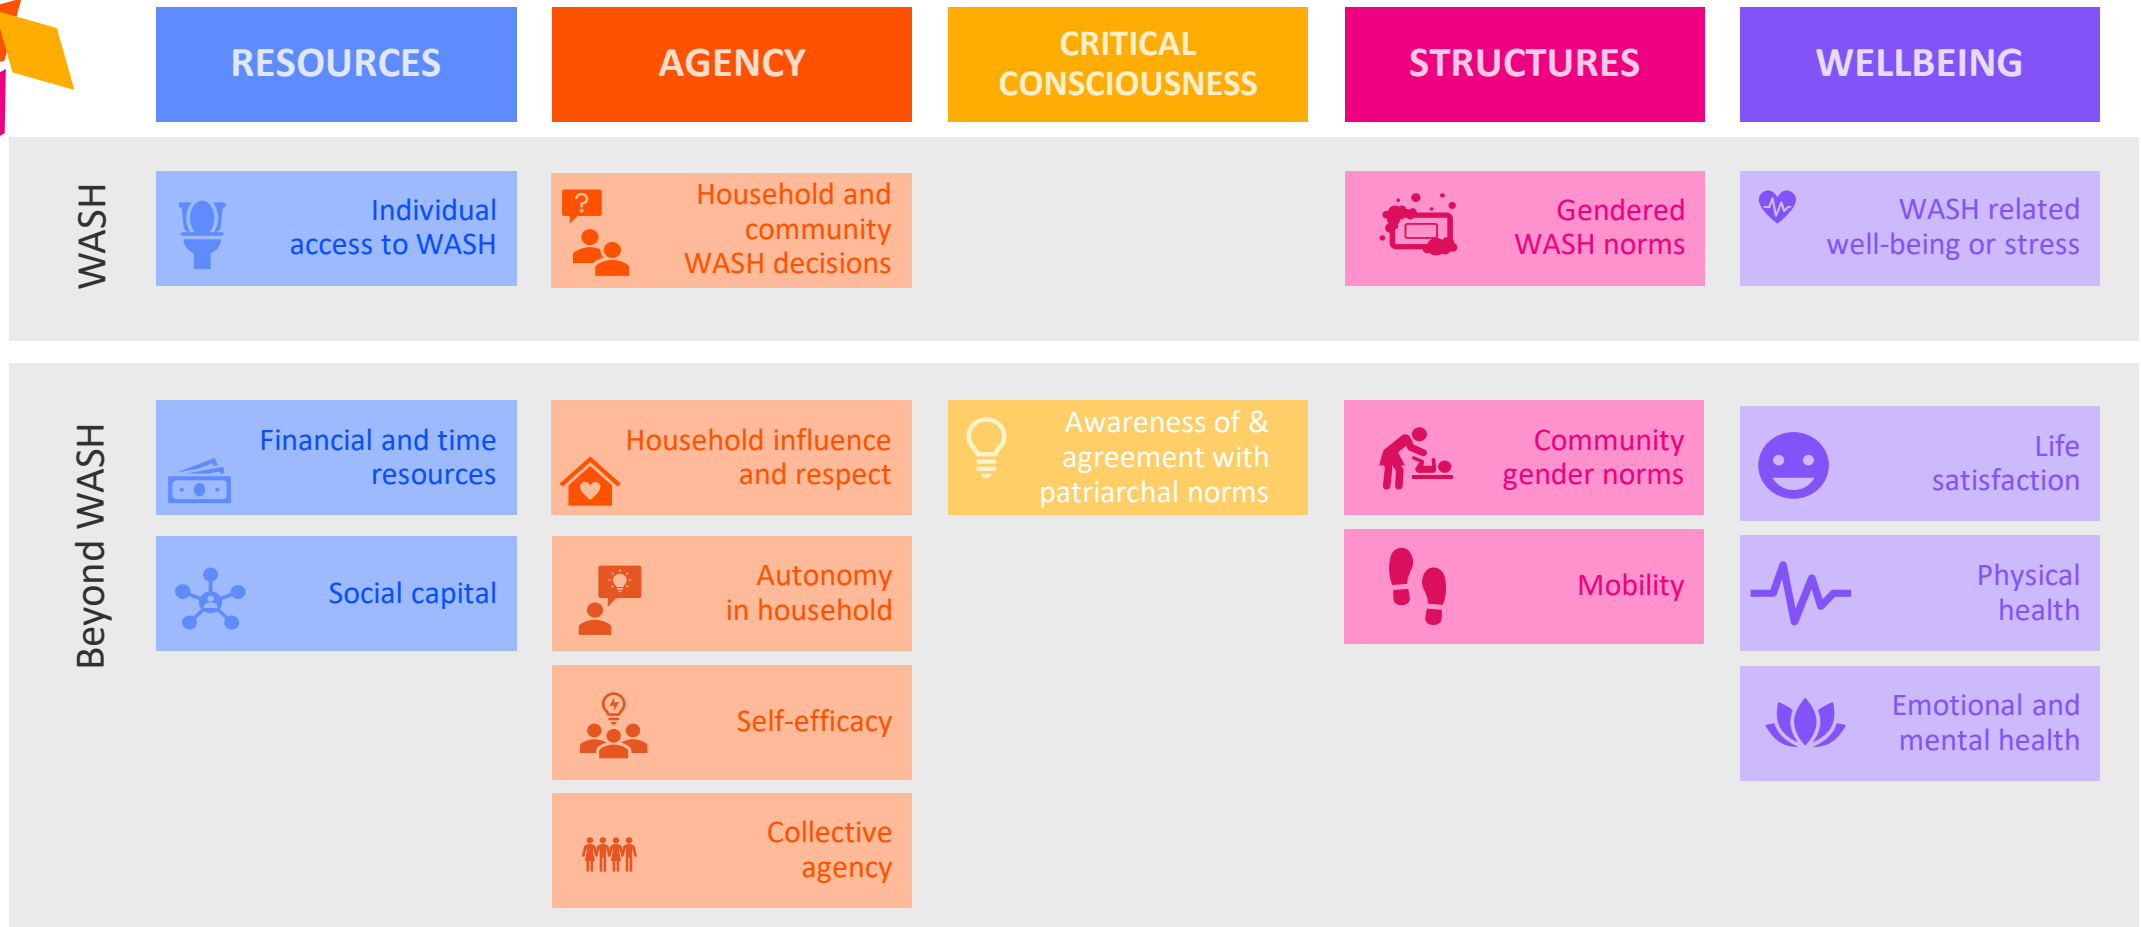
| | RESOURCES | AGENCY | CRITICAL CONSCIOUSNESS | STRUCTURES | WELLBEING |
|---|---|---|---|---|---|
| WASH | Individual access to WASH | Household and community WASH decisions | | Gendered WASH norms | WASH related well-being or stress |
| Beyond WASH | Financial and time resources | Household influence and respect | Awareness of & agreement with patriarchal norms | Community gender norms | Life satisfaction |
| | Social capital | Autonomy in household | | Mobility | Physical health |
| | | Self-efficacy | | | Emotional and mental health |
| | | Collective agency | | | |